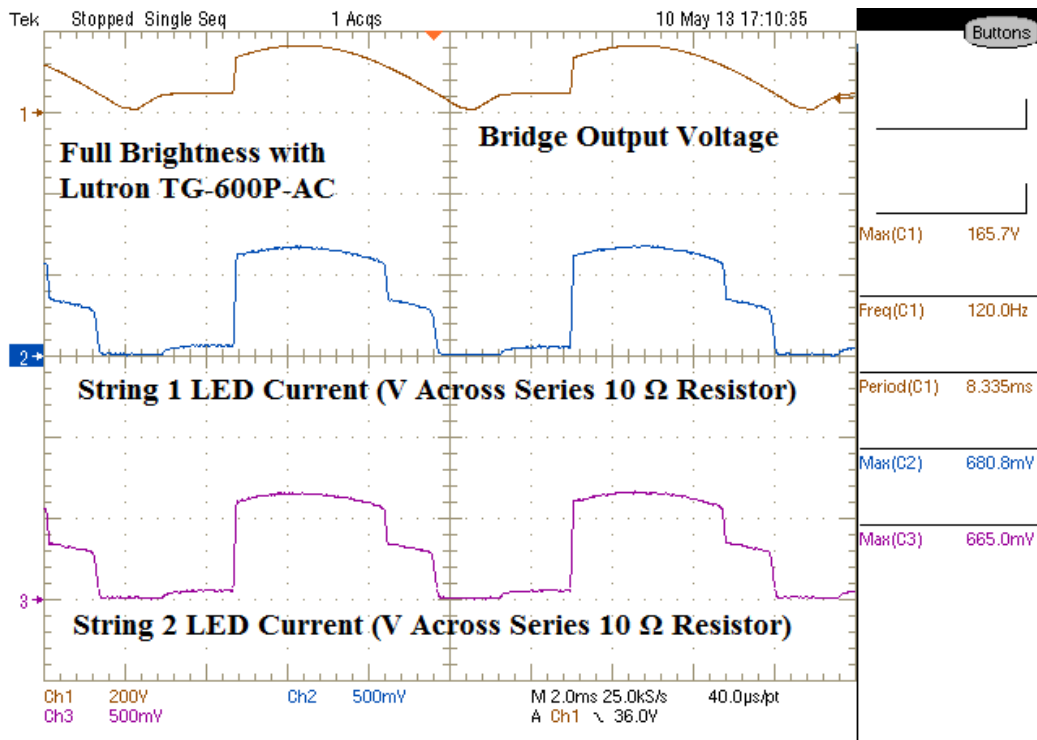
Tek Stopped Single Seq 1 Acqs 10 May 13 17:10:35

Buttons

1

Full Brightness with Lutron TG-600P-AC

Bridge Output Voltage

2

String 1 LED Current (V Across Series 10 Ω Resistor)

3

String 2 LED Current (V Across Series 10 Ω Resistor)

Max(C1) 165.7V

Freq(C1) 120.0Hz

Period(C1) 8.335ms

Max(C2) 680.8mV

Max(C3) 665.0mV

Ch1 200V Ch2 500mV M 2.0ms 25.0kS/s 40.0μs/pt

Ch3 500mV A Ch1 ↘ 36.0V